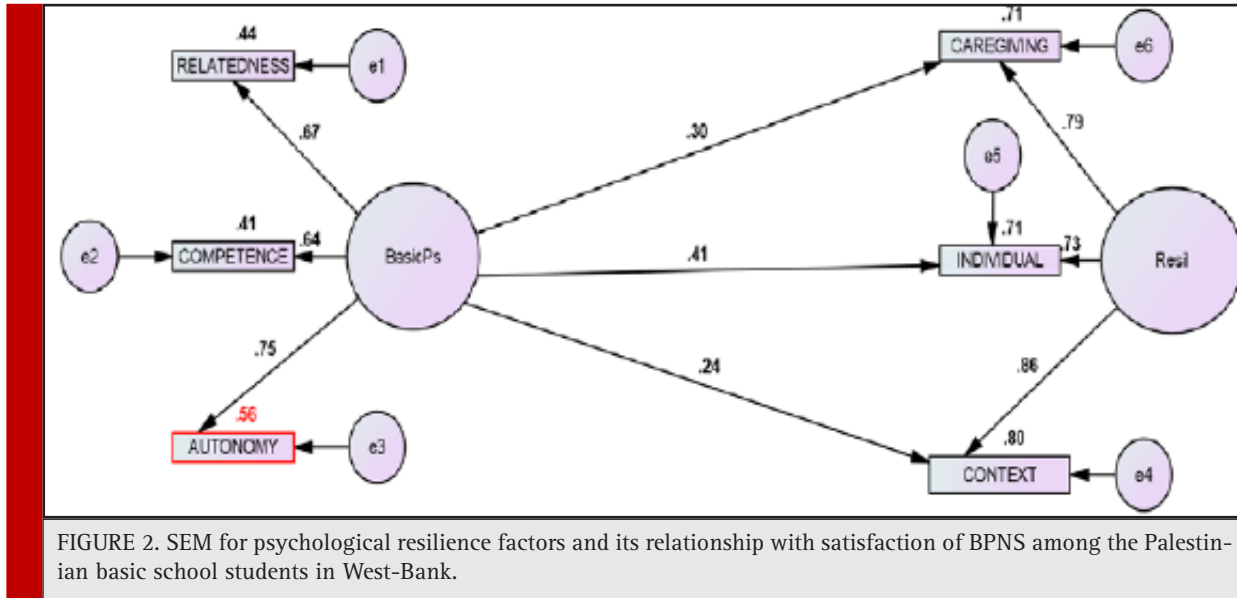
.44
RELATEDNESS
e1
.67
.41
e2
COMPETENCE
.64
BasicPs
.75
.56
AUTONOMY
e3
.30
.41
.24
.71
CAREGIVING
e6
.79
e5
.71
INDIVIDUAL
.73
Resil
.86
.80
CONTEXT
e4

FIGURE 2. SEM for psychological resilience factors and its relationship with satisfaction of BPNS among the Palestinian basic school students in West-Bank.